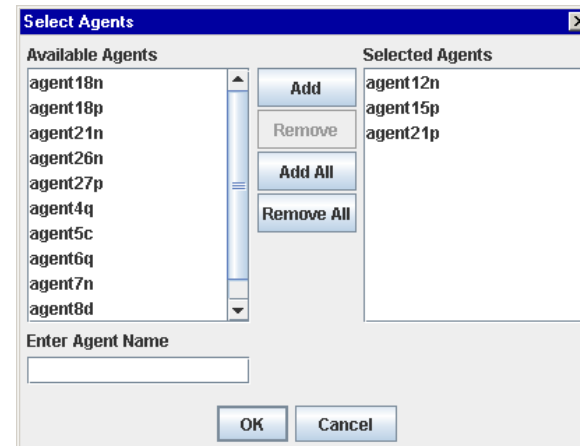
Select Agents

Available Agents

agent18n
agent18p
agent21n
agent26n
agent27p
agent4q
agent5c
agent6q
agent7n
agent8d

Add
Remove
Add All
Remove All

Selected Agents

agent12n
agent15p
agent21p

Enter Agent Name

OK
Cancel